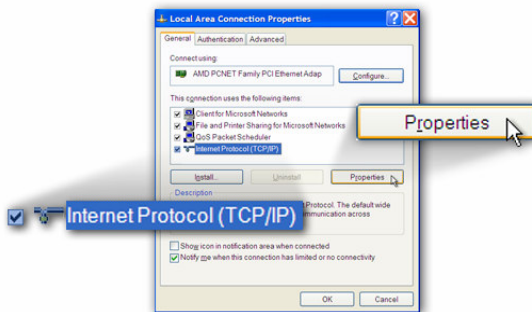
Local Area Connection Properties

General | Authentication | Advanced

Connect using:

AMD PCNET Family PCI Ethernet Adap

Configure...

This connection uses the following items:

Client for Microsoft Networks

File and Printer Sharing for Microsoft Networks

QoS Packet Scheduler

Internet Protocol (TCP/IP)

Install...

Uninstall

Properties

Description

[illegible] Protocol. The default wide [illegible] communication across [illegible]

Show icon in notification area when connected

Notify me when this connection has limited or no connectivity

OK

Cancel

Properties

Internet Protocol (TCP/IP)